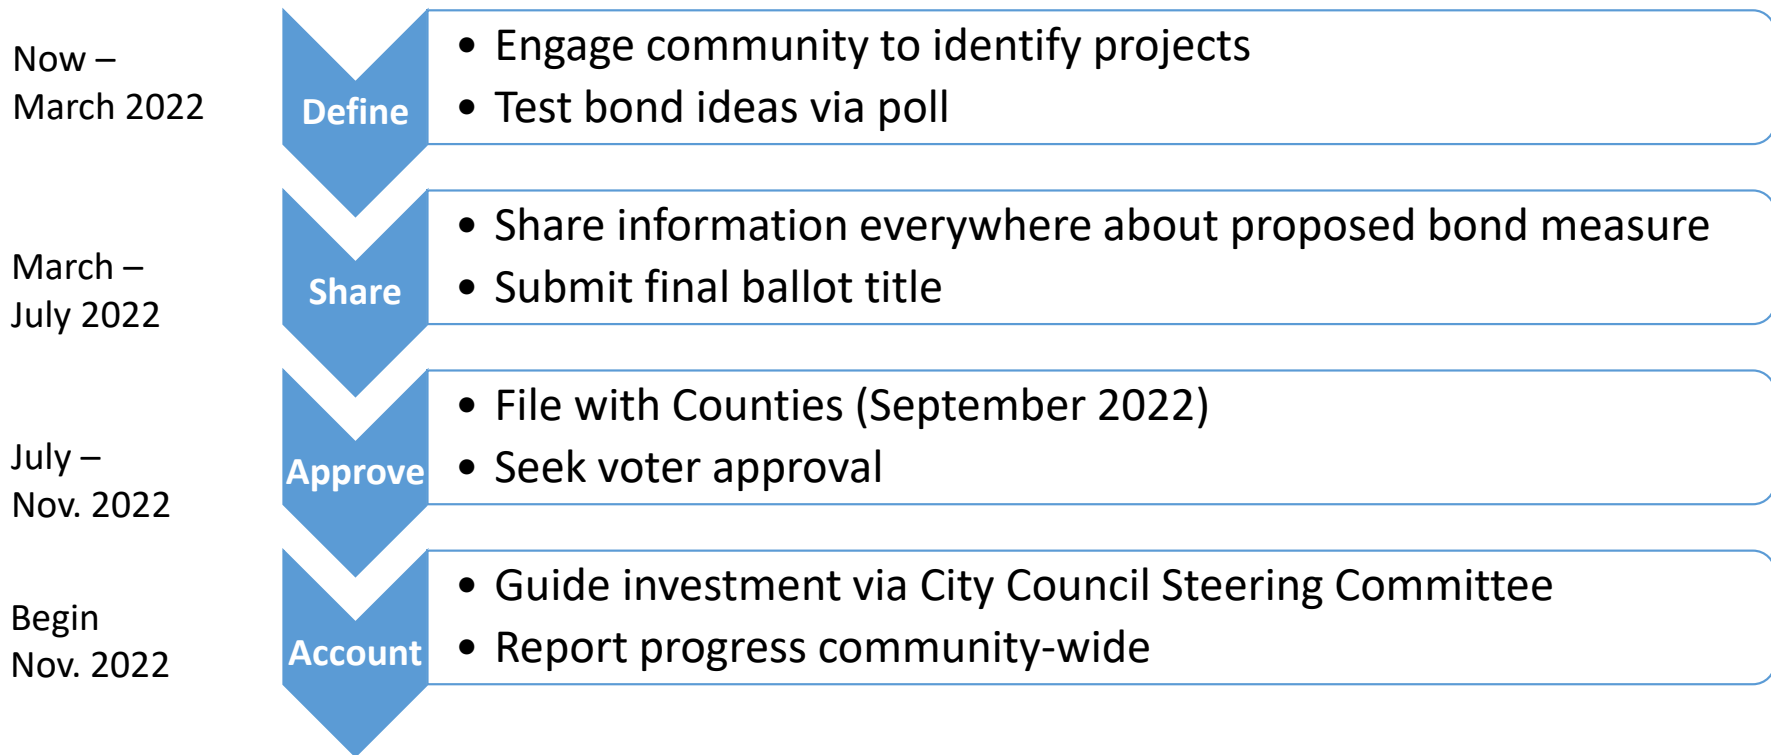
Now – March 2022

Define

• Engage community to identify projects
• Test bond ideas via poll

March – July 2022

Share

• Share information everywhere about proposed bond measure
• Submit final ballot title

July – Nov. 2022

Approve

• File with Counties (September 2022)
• Seek voter approval

Begin Nov. 2022

Account

• Guide investment via City Council Steering Committee
• Report progress community-wide